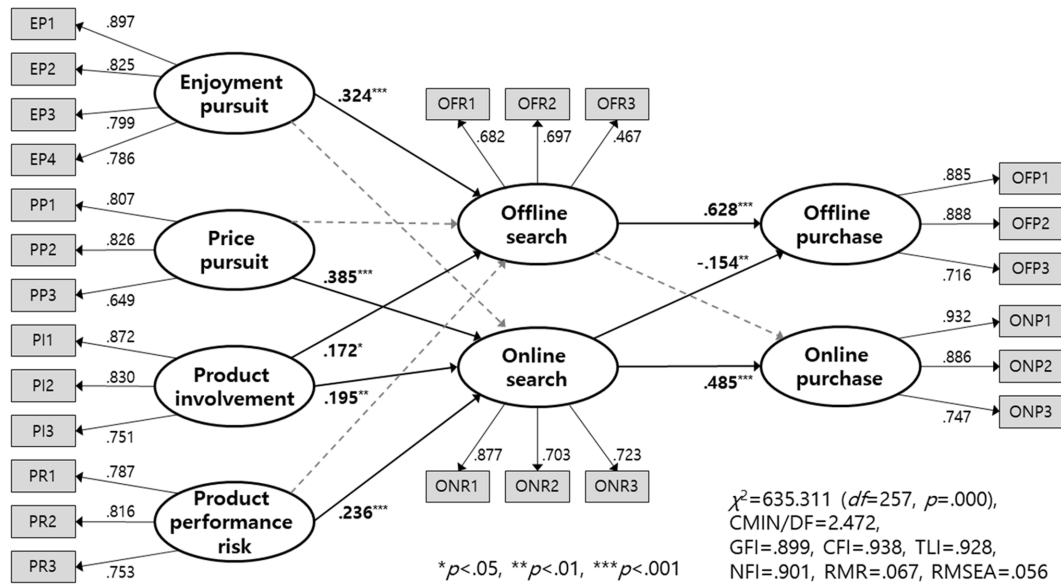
EP1
.897
EP2
.825
EP3
.799
EP4
.786
Enjoyment pursuit
.324***
OFR1
OFR2
OFR3
.682
.697
.467
PP1
.807
PP2
.826
PP3
.649
Price pursuit
.385***
Offline search
.628***
Offline purchase
.885
OFP1
.888
OFP2
.716
OFP3
-.154**
PI1
.872
PI2
.830
PI3
.751
Product involvement
.172*
.195**
Online search
.485***
Online purchase
.932
ONP1
.886
ONP2
.747
ONP3
PR1
.787
PR2
.816
PR3
.753
Product performance risk
.236***
.877
.703
.723
ONR1
ONR2
ONR3
*$p$<.05, **$p$<.01, ***$p$<.001
$\chi^2$=635.311 ($df$=257, $p$=.000), CMIN/DF=2.472, GFI=.899, CFI=.938, TLI=.928, NFI=.901, RMR=.067, RMSEA=.056